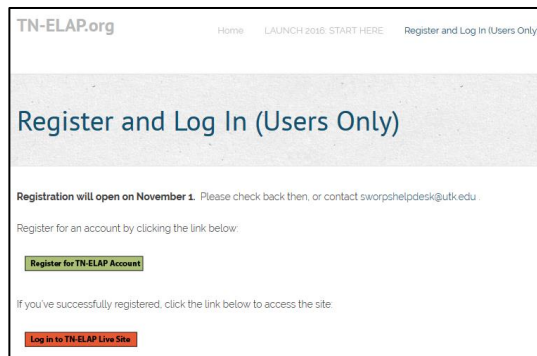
TN-ELAP.org

Home LAUNCH 2016: START HERE Register and Log In (Users Only)

Register and Log In (Users Only)

Registration will open on November 1. Please check back then, or contact sworpshelpdesk@utk.edu .

Register for an account by clicking the link below:

Register for TN-ELAP Account

If you've successfully registered, click the link below to access the site:

Log in to TN-ELAP Live Site